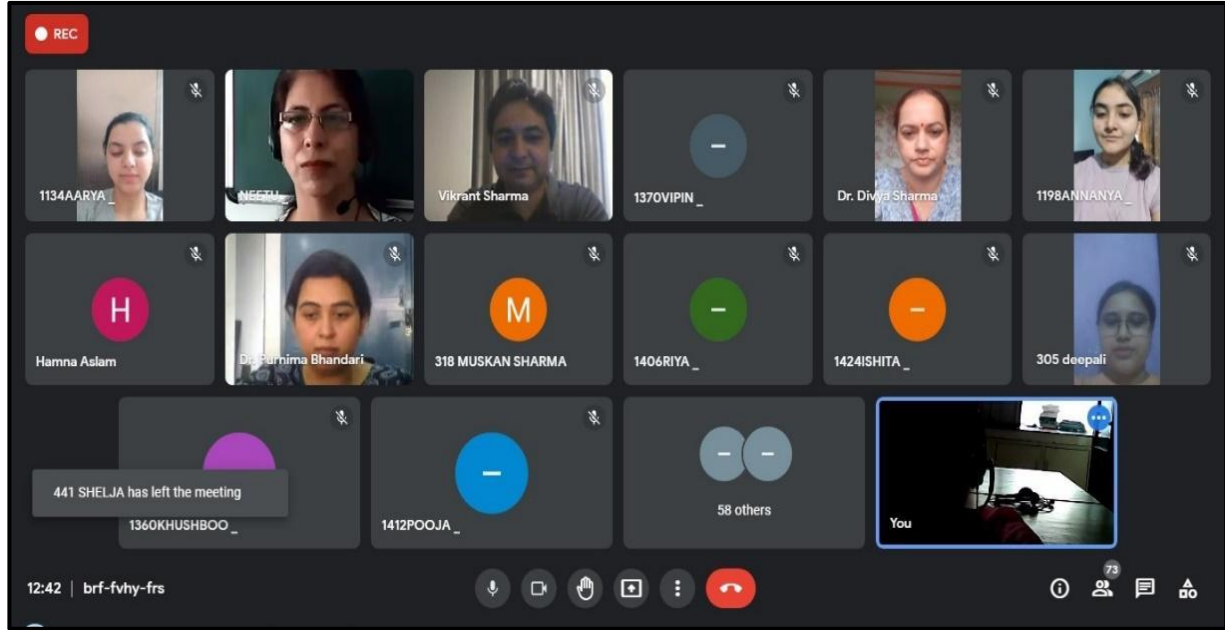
REC

1134AARYA _

NEETU

Vikrant Sharma

1370VIPIN _

Dr. Divya Sharma

1198ANNANYA _

H

Hamna Aslam

Dr. Purnima Bhandari

M

318 MUSKAN SHARMA

1406RIYA _

1424ISHITA _

305 deepali

441 SHELJA has left the meeting

1360KHUSHBOO _

1412POOJA _

58 others

You

12:42 | brf-fvhy-frs

73